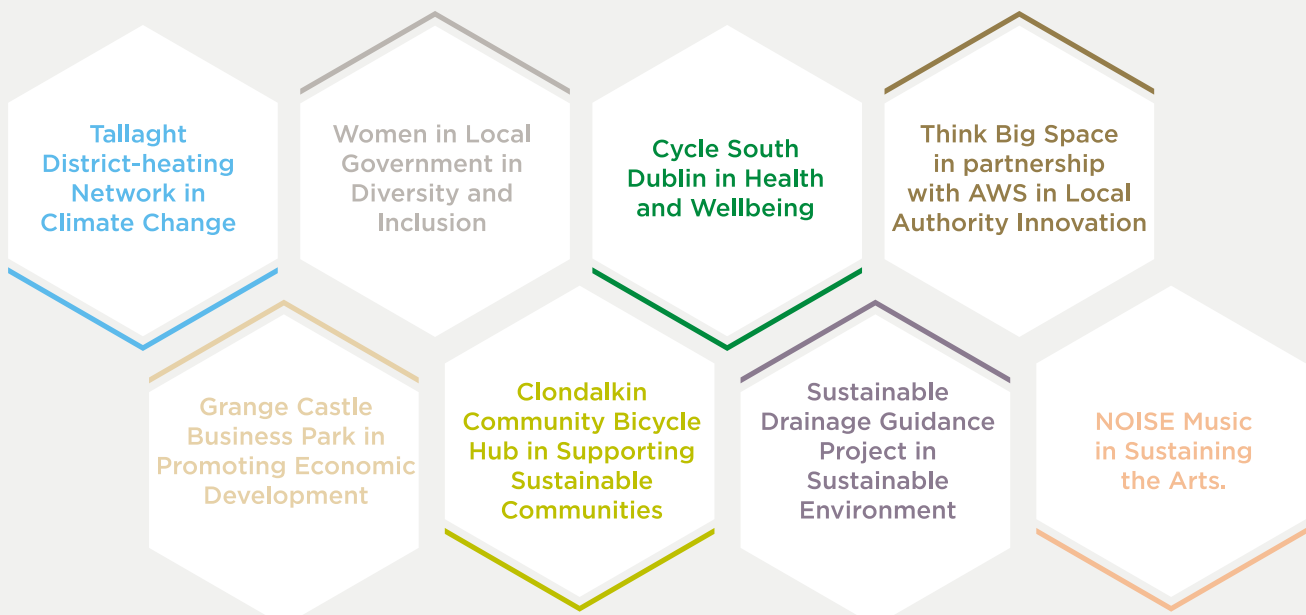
Tallaght District-heating Network in Climate Change

Women in Local Government in Diversity and Inclusion

Cycle South Dublin in Health and Wellbeing

Think Big Space in partnership with AWS in Local Authority Innovation

Grange Castle Business Park in Promoting Economic Development

Clondalkin Community Bicycle Hub in Supporting Sustainable Communities

Sustainable Drainage Guidance Project in Sustainable Environment

NOISE Music in Sustaining the Arts.